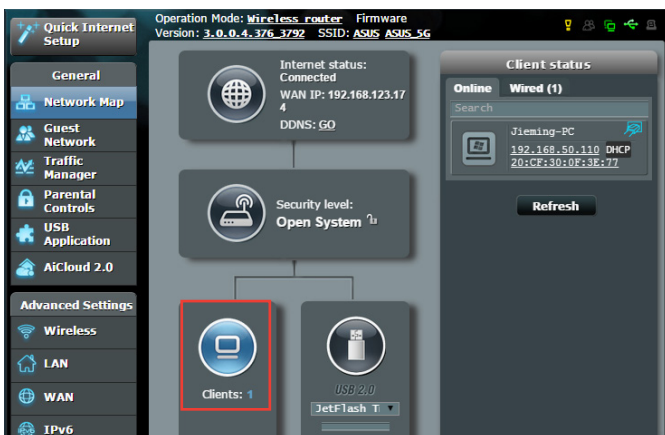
Quick Internet Setup

Operation Mode: Wireless router Firmware Version: 3.0.0.4.376_3792 SSID: ASUS ASUS_5G

General

Network Map

Guest Network

Traffic Manager

Parental Controls

USB Application

AiCloud 2.0

Advanced Settings

Wireless

LAN

WAN

IPv6

Internet status: Connected
WAN IP: 192.168.123.174
DDNS: GO

Security level:
Open System

Clients: 1

USB 2.0
JetFlash T

Client status

Online Wired (1)

Search

Jieming-PC
192.168.50.110 DHCP
20:CF:30:0F:3E:77

Refresh